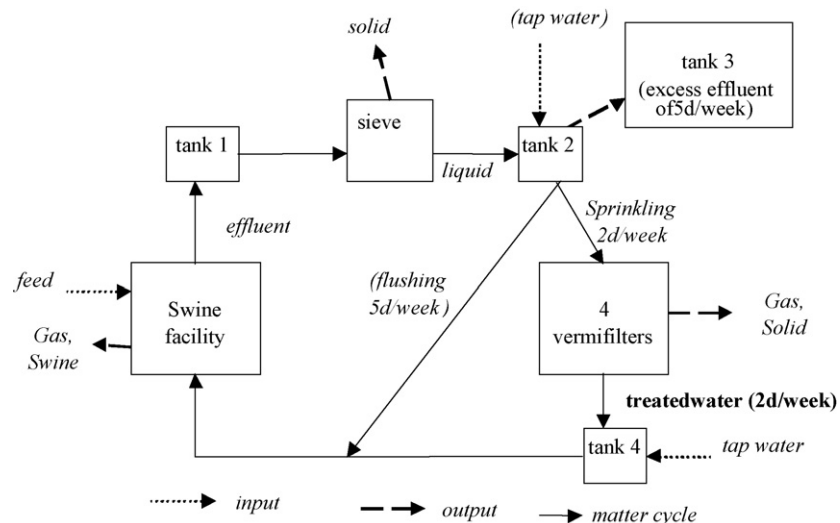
solid

(tap water)

tank 3 (excess effluent of5d/week)

tank 1

sieve

liquid

tank 2

effluent

Sprinkling 2d/week

feed

Swine facility

Gas, Swine

(flushing 5d/week)

4 vermifilters

Gas, Solid

treatedwater (2d/week)

tank 4

tap water

input

output

matter cycle